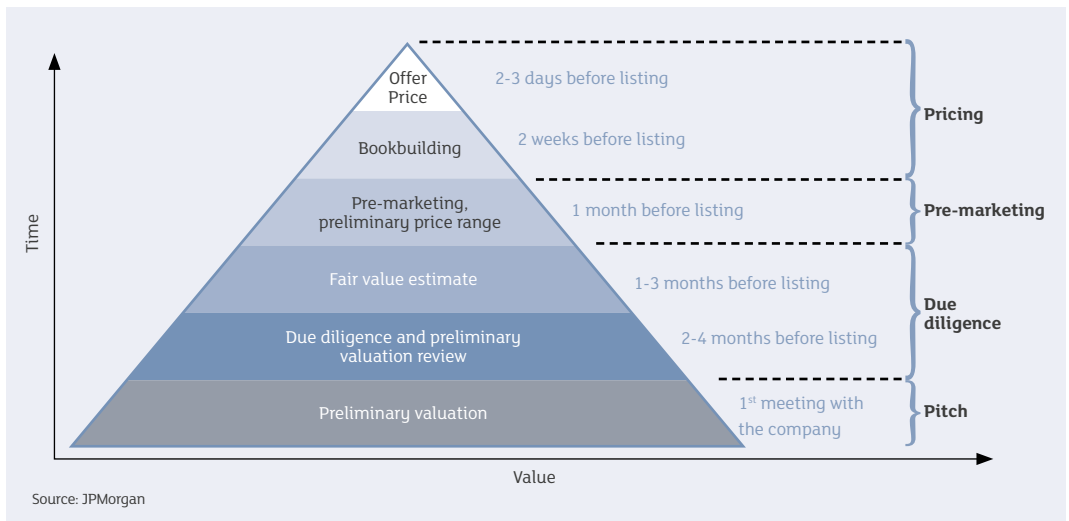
Time

Offer Price
2-3 days before listing
Pricing

Bookbuilding
2 weeks before listing

Pre-marketing, preliminary price range
1 month before listing
Pre-marketing

Fair value estimate
1-3 months before listing

Due diligence and preliminary valuation review
2-4 months before listing
Due diligence

Preliminary valuation
1$^{st}$ meeting with the company
Pitch

Value

Source: JPMorgan